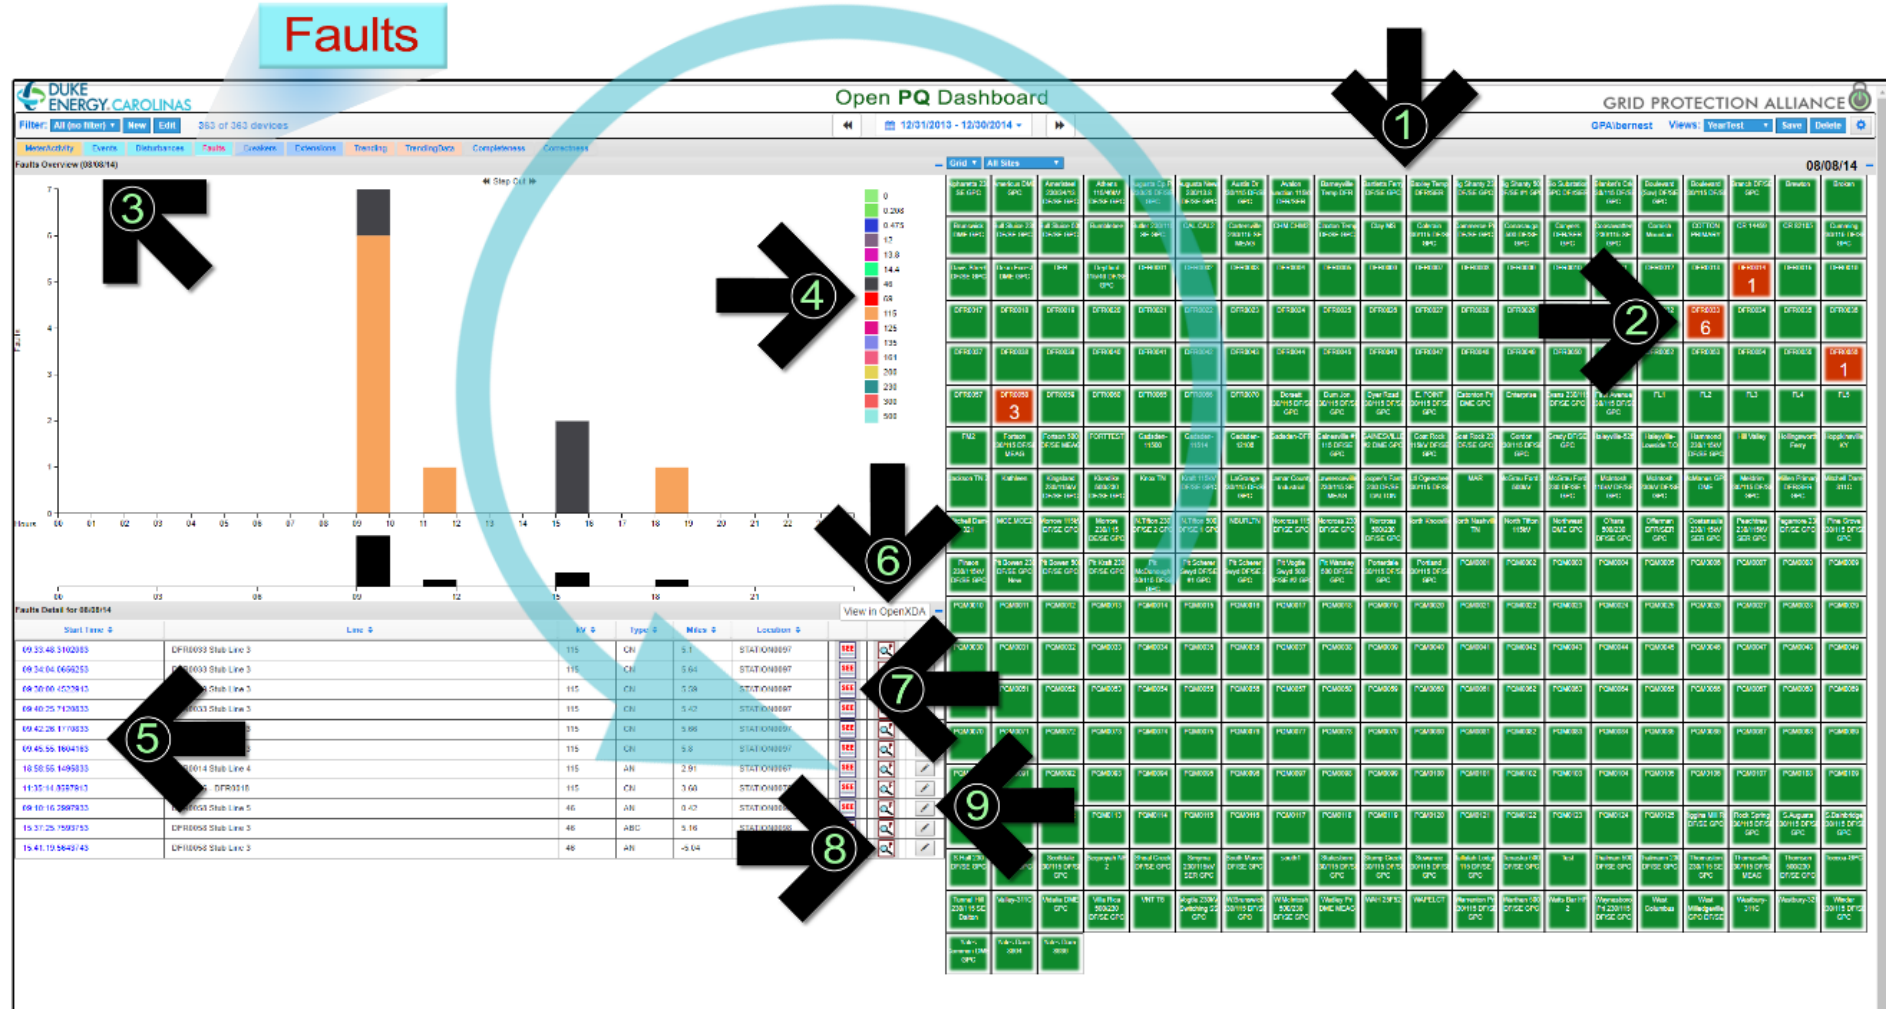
Faults

DUKE ENERGY CAROLINAS

Open PQ Dashboard

GRID PROTECTION ALLIANCE

Filter: All (no filter) New Edit 363 of 363 devices

12/31/2013 - 12/30/2014

GPAlbernest Views: YearTest Save Delete

MeterActivity Events Disturbances Faults Breakers Extensions Trending TrendingData Completeness Correctness

Faults Overview (08/08/14)

Grid All Sites

08/08/14

Step Out

0
0.208
0.475
12
13.8
14.4
46
69
115
125
135
161
200
230
300
500

Faults Detail for 08/08/14

View in OpenXDA

| Start Time | Line | kV | Type | Miles | Location |
|---|---|---|---|---|---|
| 09:33:48.3102083 | DFR0033 Stub Line 3 | 115 | CN | 5.1 | STATION0097 |
| 09:34:04.0656253 | DFR0033 Stub Line 3 | 115 | CN | 5.64 | STATION0097 |
| 09:30:00.4528413 | Stub Line 3 | 115 | CN | 5.38 | STATION0097 |
| 09:40:25.7120833 | 0033 Stub Line 3 | 115 | CN | 5.42 | STATION0097 |
| 09:42:26.1170833 | | 115 | CN | 5.66 | STATION0097 |
| 09:45:55.1604163 | | 115 | CN | 5.8 | STATION0097 |
| 18:58:55.1495833 | 0014 Stub Line 4 | 115 | AN | 2.91 | STATION0067 |
| 11:35:14.3587913 | DFR0018 | 115 | CN | 3.60 | STATION00 |
| 09:10:16.2867933 | 0058 Stub Line 5 | 46 | AN | 0.42 | STATION00 |
| 15:37:25.7593753 | DFR0058 Stub Line 3 | 46 | ABC | 5.16 | STATION0058 |
| 15:41:19.5849743 | DFR0058 Stub Line 3 | 46 | AN | -5.04 | |

1
2
3
4
5
6
7
8
9

1
6
1
3